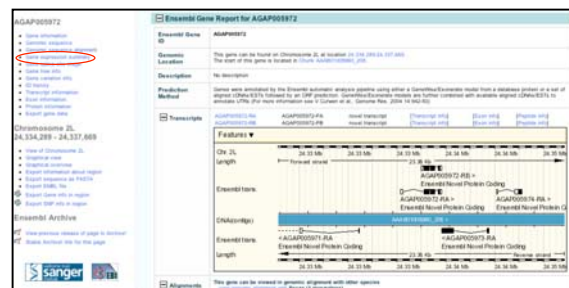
AGAP005972

Ensembl Gene Report for AGAP005972

Chromosome 2L
24,334,289 - 24,337,669

Ensembl Archive

| Ensembl Gene ID | AGAP005972 |
|---|---|
| Genomic Location | This gene can be found on Chromosome 2L at location 24,334,289-24,337,669. The start of this gene is located in Contig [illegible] |
| Description | No description |
| Prediction Method | Genes were annotated by the Ensembl automatic analysis pipeline using either a GeneWise/Exonerate model from a database protein or a set of aligned cDNAs/ESTs followed by an ORF prediction. GeneWise/Exonerate models are further combined with available aligned cDNAs/ESTs to annotate UTRs (For more information see V.Curwen et al., Genome Res. 2004 14:942-50) |

Transcripts
AGAP005972-RA AGAP005972-PA novel transcript [Transcript info] [Exon info] [Peptide info]
AGAP005972-RB AGAP005972-PB novel transcript [Transcript info] [Exon info] [Peptide info]

Features

Chr. 2L
Length
Forward strand
Ensembl trans.
AGAP005972-RB >
Ensembl Novel Protein Coding
AGAP005972-RA >
Ensembl Novel Protein Coding
AGAP005974-RA >
Ensembl Novel Protein Coding
DNA(contigs)
< AGAP005971-RA
Ensembl Novel Protein Coding
<AGAP005973-RA
Ensembl Novel Protein Coding
Length
Reverse strand

Alignments
This gene can be viewed in genomic alignment with other species

sanger